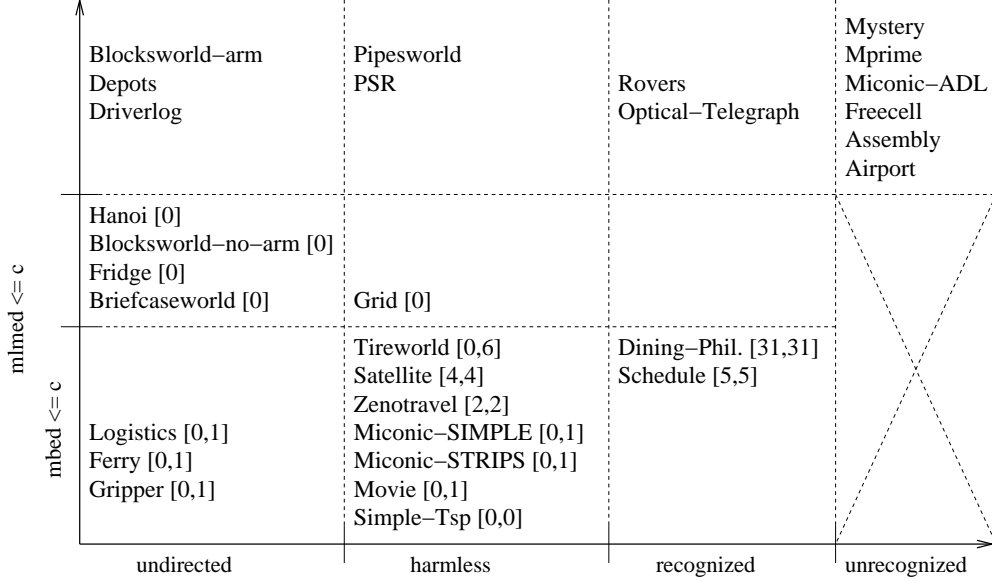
Blocksworld−arm
Depots
Driverlog

Pipesworld
PSR

Rovers
Optical−Telegraph

Mystery
Mprime
Miconic−ADL
Freecell
Assembly
Airport

Hanoi [0]
Blocksworld−no−arm [0]
Fridge [0]
Briefcaseworld [0]

Grid [0]

Logistics [0,1]
Ferry [0,1]
Gripper [0,1]

Tireworld [0,6]
Satellite [4,4]
Zenotravel [2,2]
Miconic−SIMPLE [0,1]
Miconic−STRIPS [0,1]
Movie [0,1]
Simple−Tsp [0,0]

Dining−Phil. [31,31]
Schedule [5,5]

mlmed <= c

mbed <= c

undirected

harmless

recognized

unrecognized